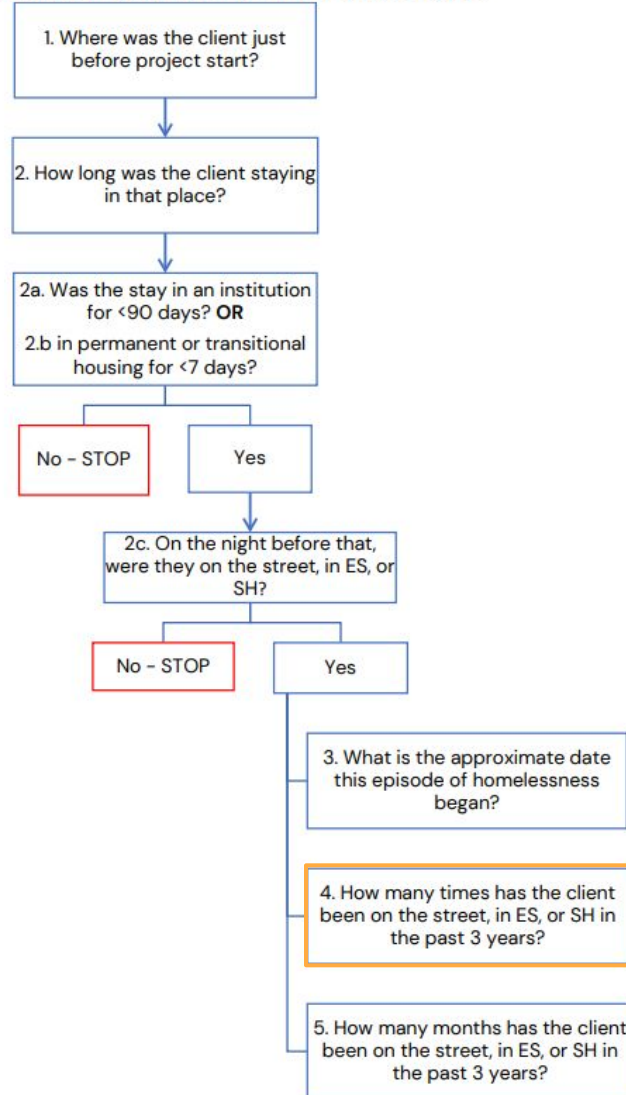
1. Where was the client just before project start?

2. How long was the client staying in that place?

2a. Was the stay in an institution for <90 days? **OR**
2.b in permanent or transitional housing for <7 days?

No - STOP

Yes

2c. On the night before that, were they on the street, in ES, or SH?

No - STOP

Yes

3. What is the approximate date this episode of homelessness began?

4. How many times has the client been on the street, in ES, or SH in the past 3 years?

5. How many months has the client been on the street, in ES, or SH in the past 3 years?